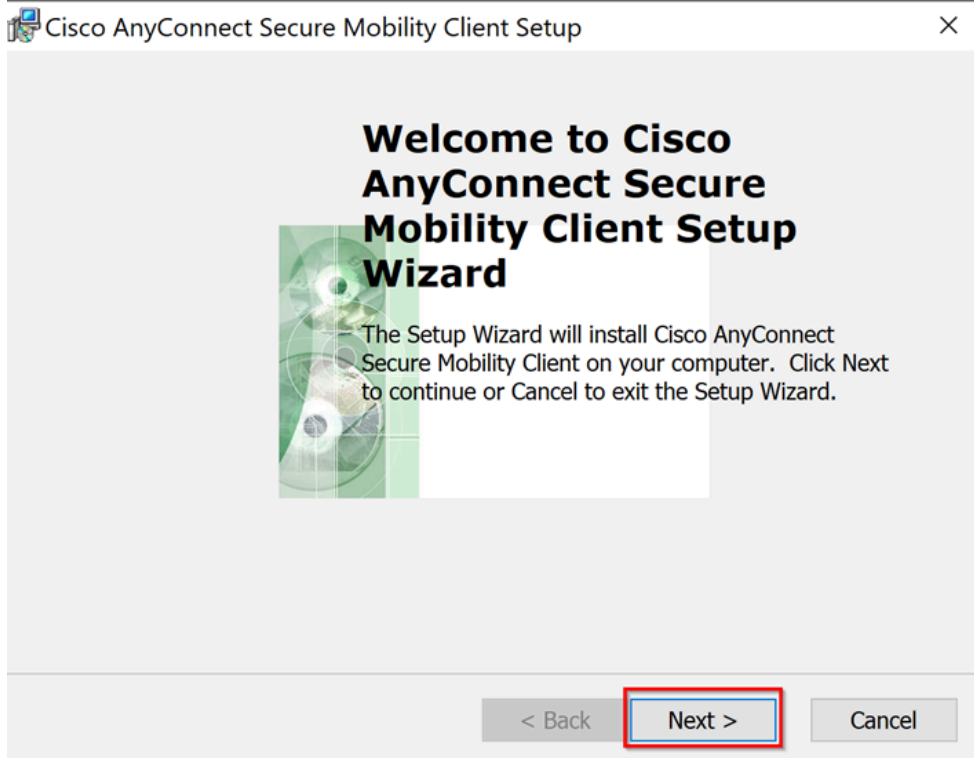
Cisco AnyConnect Secure Mobility Client Setup

×

Welcome to Cisco AnyConnect Secure Mobility Client Setup Wizard

The Setup Wizard will install Cisco AnyConnect Secure Mobility Client on your computer. Click Next to continue or Cancel to exit the Setup Wizard.

< Back

Next >

Cancel